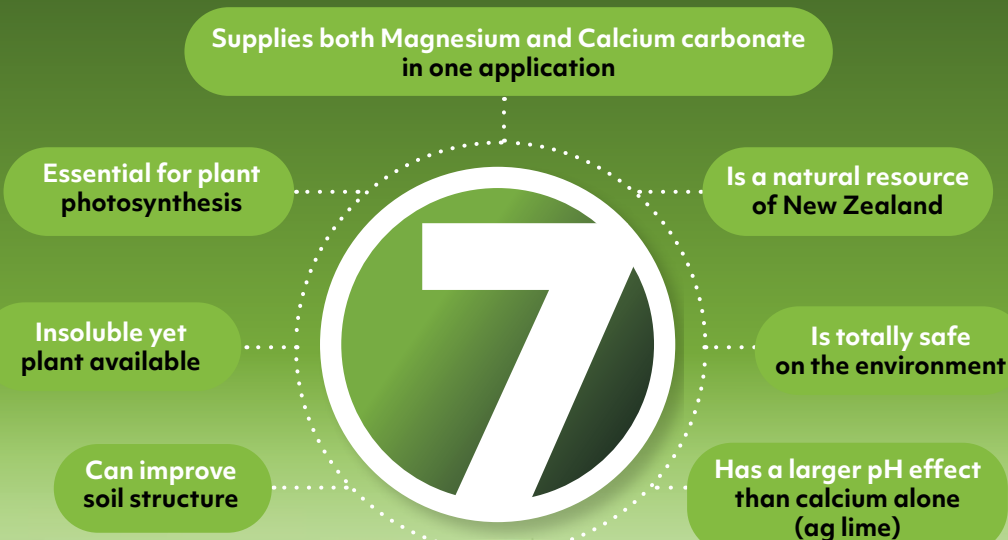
Supplies both Magnesium and Calcium carbonate in one application

Essential for plant photosynthesis

Is a natural resource of New Zealand

7

Insoluble yet plant available

Is totally safe on the environment

Can improve soil structure

Has a larger pH effect than calcium alone (ag lime)